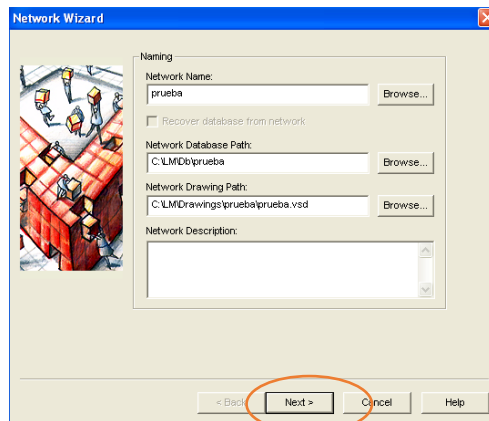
Network Wizard

Naming

Network Name:

prueba

Browse...

Recover database from network

Network Database Path:

C:\LM\Db\prueba

Browse...

Network Drawing Path:

C:\LM\Drawings\prueba\prueba.vsd

Browse...

Network Description:

< Back

Next >

Cancel

Help